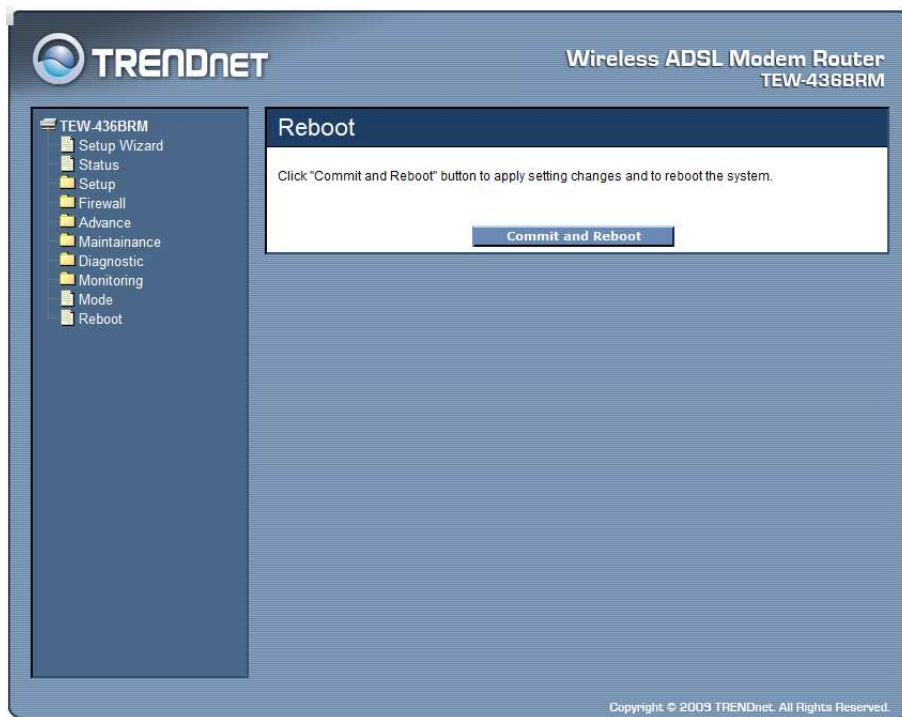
TRENDNET

Wireless ADSL Modem Router
TEW-436BRM

TEW-436BRM
Setup Wizard
Status
Setup
Firewall
Advance
Maintainance
Diagnostic
Monitoring
Mode
Reboot

Reboot

Click "Commit and Reboot" button to apply setting changes and to reboot the system.

Commit and Reboot

Copyright © 2009 TRENDnet. All Rights Reserved.